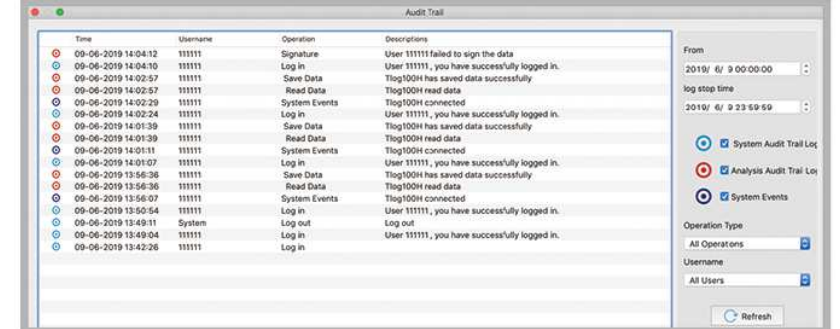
Audit Trail

| Time | Username | Operation | Descriptions |
|---|---|---|---|
| 09-06-2019 14:04:12 | 111111 | Signature | User 111111 failed to sign the data |
| 09-06-2019 14:04:10 | 111111 | Log in | User 111111 , you have successfully logged in. |
| 09-06-2019 14:02:57 | 111111 | Save Data | Tlog100H has saved data successfully |
| 09-06-2019 14:02:57 | 111111 | Read Data | Tlog100H read data |
| 09-06-2019 14:02:29 | 111111 | System Events | Tlog100H connected |
| 09-06-2019 14:02:24 | 111111 | Log in | User 111111 , you have successfully logged in. |
| 09-06-2019 14:01:39 | 111111 | Save Data | Tlog100H has saved data successfully |
| 09-06-2019 14:01:39 | 111111 | Read Data | Tlog100H read data |
| 09-06-2019 14:01:11 | 111111 | System Events | Tlog100H connected |
| 09-06-2019 14:01:07 | 111111 | Log in | User 111111 , you have successfully logged in. |
| 09-06-2019 13:56:36 | 111111 | Save Data | Tlog100H has saved data successfully |
| 09-06-2019 13:56:36 | 111111 | Read Data | Tlog100H read data |
| 09-06-2019 13:56:07 | 111111 | System Events | Tlog100H connected |
| 09-06-2019 13:50:54 | 111111 | Log in | User 111111 , you have successfully logged in. |
| 09-06-2019 13:49:11 | System | Log out | Log out |
| 09-06-2019 13:49:04 | 111111 | Log in | User 111111 , you have successfully logged in. |
| 09-06-2019 13:42:26 | 111111 | Log in | |

From
2019/ 6/ 9 00:00:00
log stop time
2019/ 6/ 9 23:59:59
System Audit Trail Lo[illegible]
Analysis Audit Trail Lo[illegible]
System Events
Operation Type
All Operations
Username
All Users
Refresh